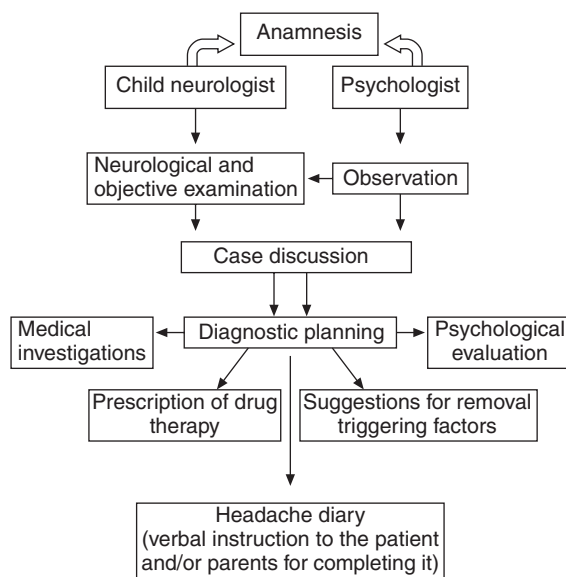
Anamnesis

Child neurologist

Psychologist

Neurological and objective examination

Observation

Case discussion

Medical investigations

Diagnostic planning

Psychological evaluation

Prescription of drug therapy

Suggestions for removal triggering factors

Headache diary (verbal instruction to the patient and/or parents for completing it)